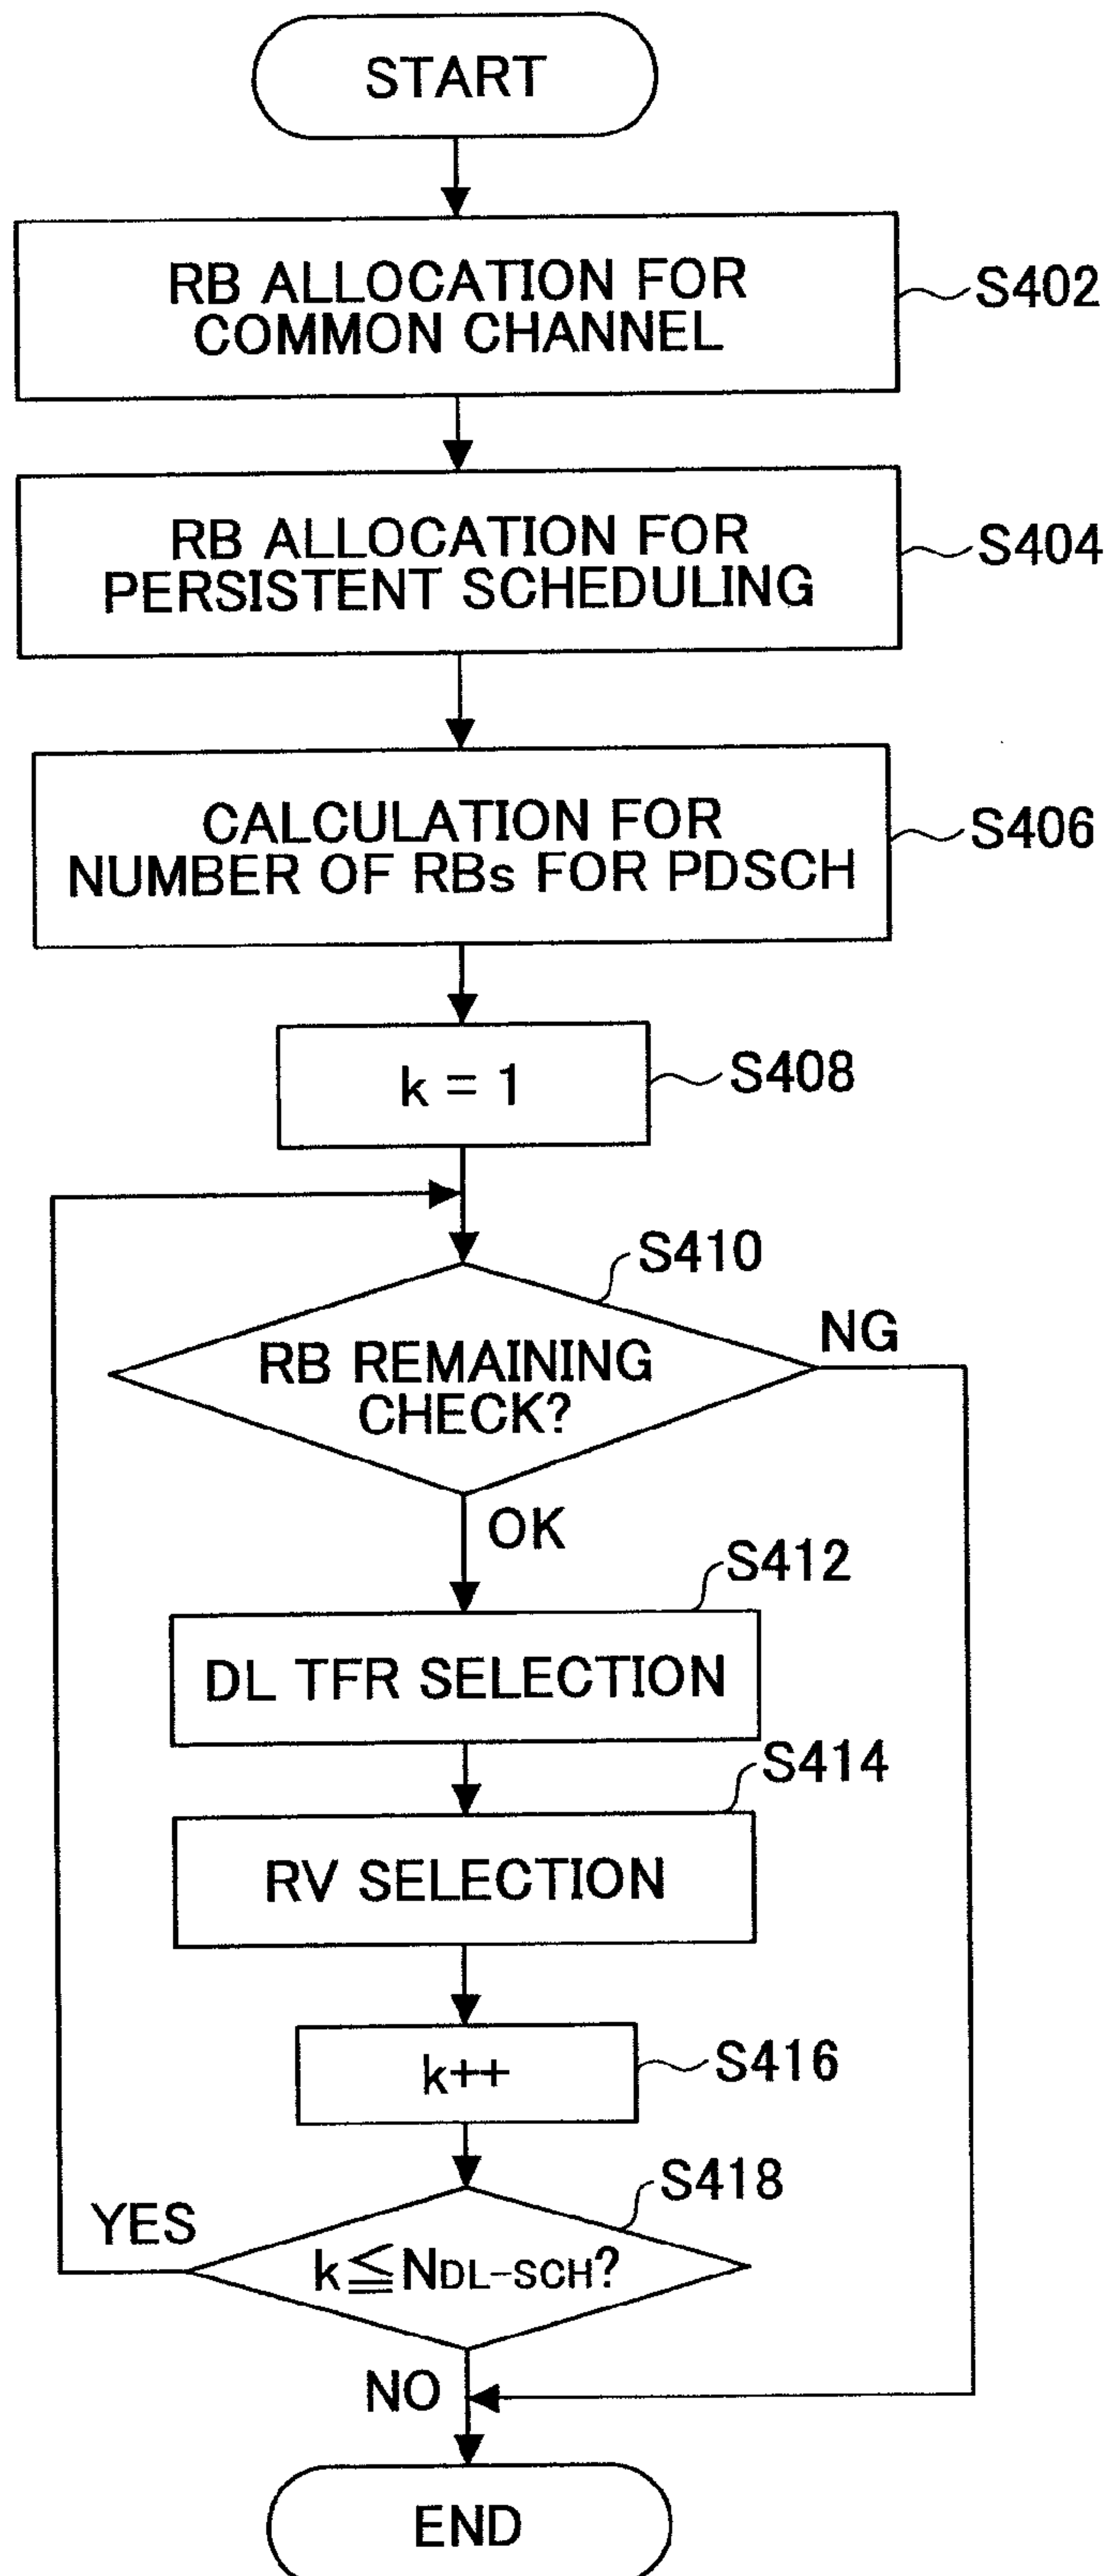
START

RB ALLOCATION FOR COMMON CHANNEL

S402

RB ALLOCATION FOR PERSISTENT SCHEDULING

S404

CALCULATION FOR NUMBER OF RBs FOR PDSCH

S406

k = 1

S408

S410

RB REMAINING CHECK?

NG

OK

S412

DL TFR SELECTION

S414

RV SELECTION

k++

S416

S418

YES

$k \leqq N_{DL-SCH}$?

NO

END